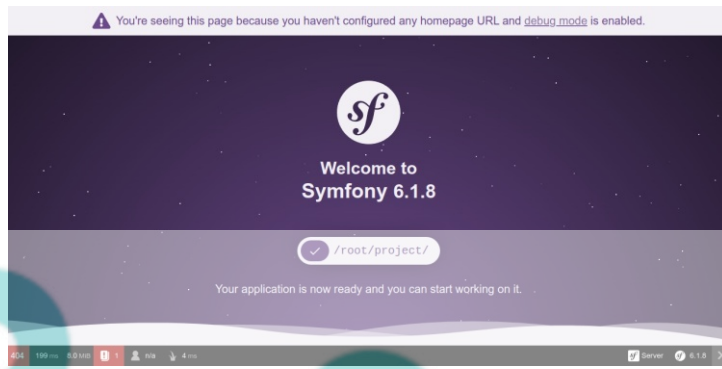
You're seeing this page because you haven't configured any homepage URL and debug mode is enabled.

sf

Welcome to
Symfony 6.1.8

/root/project/

Your application is now ready and you can start working on it.

404 199 ms 8.0 MiB 1 n/a 4 ms Server 6.1.8